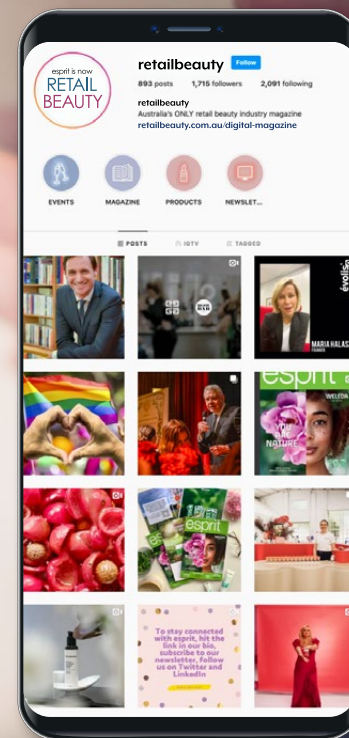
esprit is now
RETAIL
BEAUTY

retailbeauty Follow

893 posts 1,715 followers 2,091 following

retailbeauty
Australia's ONLY retail beauty industry magazine
retailbeauty.com.au/digital-magazine

EVENTS MAGAZINE PRODUCTS NEWSLET...

POSTS IGTV TAGGED

évolis

MARIA HALAS

esprit

WELEDA

NATURE

esprit

To stay connected with esprit, hit the link in our bio, subscribe to our newsletter, follow us on Twitter and LinkedIn